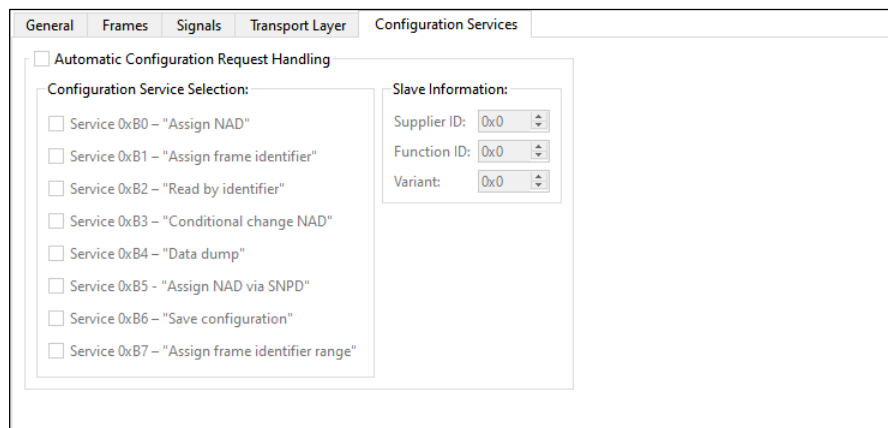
General Frames Signals Transport Layer Configuration Services

Automatic Configuration Request Handling

Configuration Service Selection:

Service 0xB0 – "Assign NAD"

Service 0xB1 – "Assign frame identifier"

Service 0xB2 – "Read by identifier"

Service 0xB3 – "Conditional change NAD"

Service 0xB4 – "Data dump"

Service 0xB5 - "Assign NAD via SNPD"

Service 0xB6 – "Save configuration"

Service 0xB7 – "Assign frame identifier range"

Slave Information:

Supplier ID: 0x0

Function ID: 0x0

Variant: 0x0